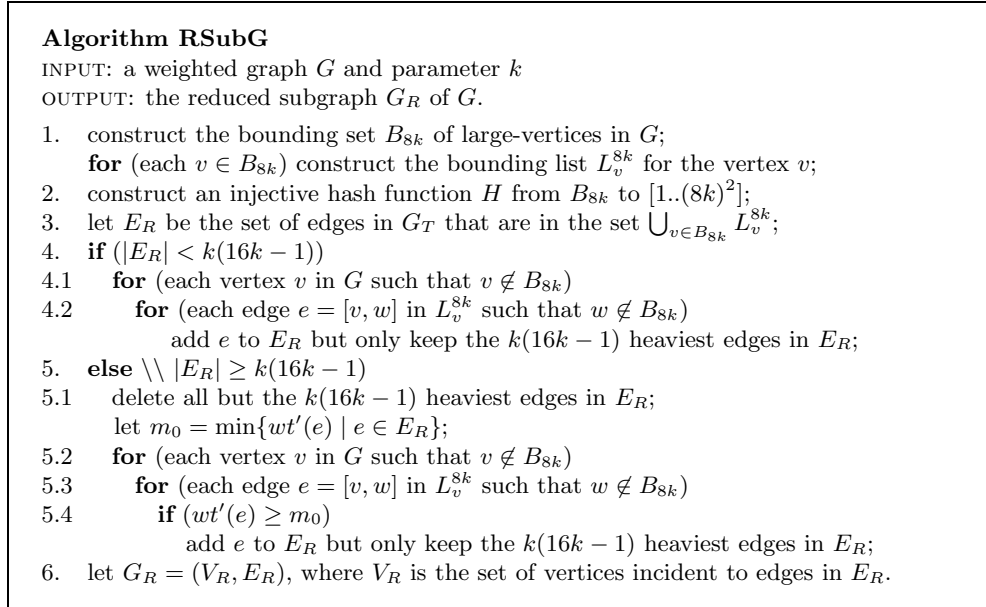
**Algorithm RSubG**
INPUT: a weighted graph $G$ and parameter $k$
OUTPUT: the reduced subgraph $G_R$ of $G$.

1. construct the bounding set $B_{8k}$ of large-vertices in $G$;
   **for** (each $v \in B_{8k}$) construct the bounding list $L_v^{8k}$ for the vertex $v$;
2. construct an injective hash function $H$ from $B_{8k}$ to $[1..(8k)^2]$;
3. let $E_R$ be the set of edges in $G_T$ that are in the set $\bigcup_{v \in B_{8k}} L_v^{8k}$;
4. **if** ($|E_R| < k(16k-1)$)
4.1 **for** (each vertex $v$ in $G$ such that $v \notin B_{8k}$)
4.2 **for** (each edge $e = [v, w]$ in $L_v^{8k}$ such that $w \notin B_{8k}$)
   add $e$ to $E_R$ but only keep the $k(16k-1)$ heaviest edges in $E_R$;
5. **else** \\ $|E_R| \geq k(16k-1)$
5.1 delete all but the $k(16k-1)$ heaviest edges in $E_R$;
   let $m_0 = \min\{wt'(e) \mid e \in E_R\}$;
5.2 **for** (each vertex $v$ in $G$ such that $v \notin B_{8k}$)
5.3 **for** (each edge $e = [v, w]$ in $L_v^{8k}$ such that $w \notin B_{8k}$)
5.4 **if** ($wt'(e) \geq m_0$)
   add $e$ to $E_R$ but only keep the $k(16k-1)$ heaviest edges in $E_R$;
6. let $G_R = (V_R, E_R)$, where $V_R$ is the set of vertices incident to edges in $E_R$.